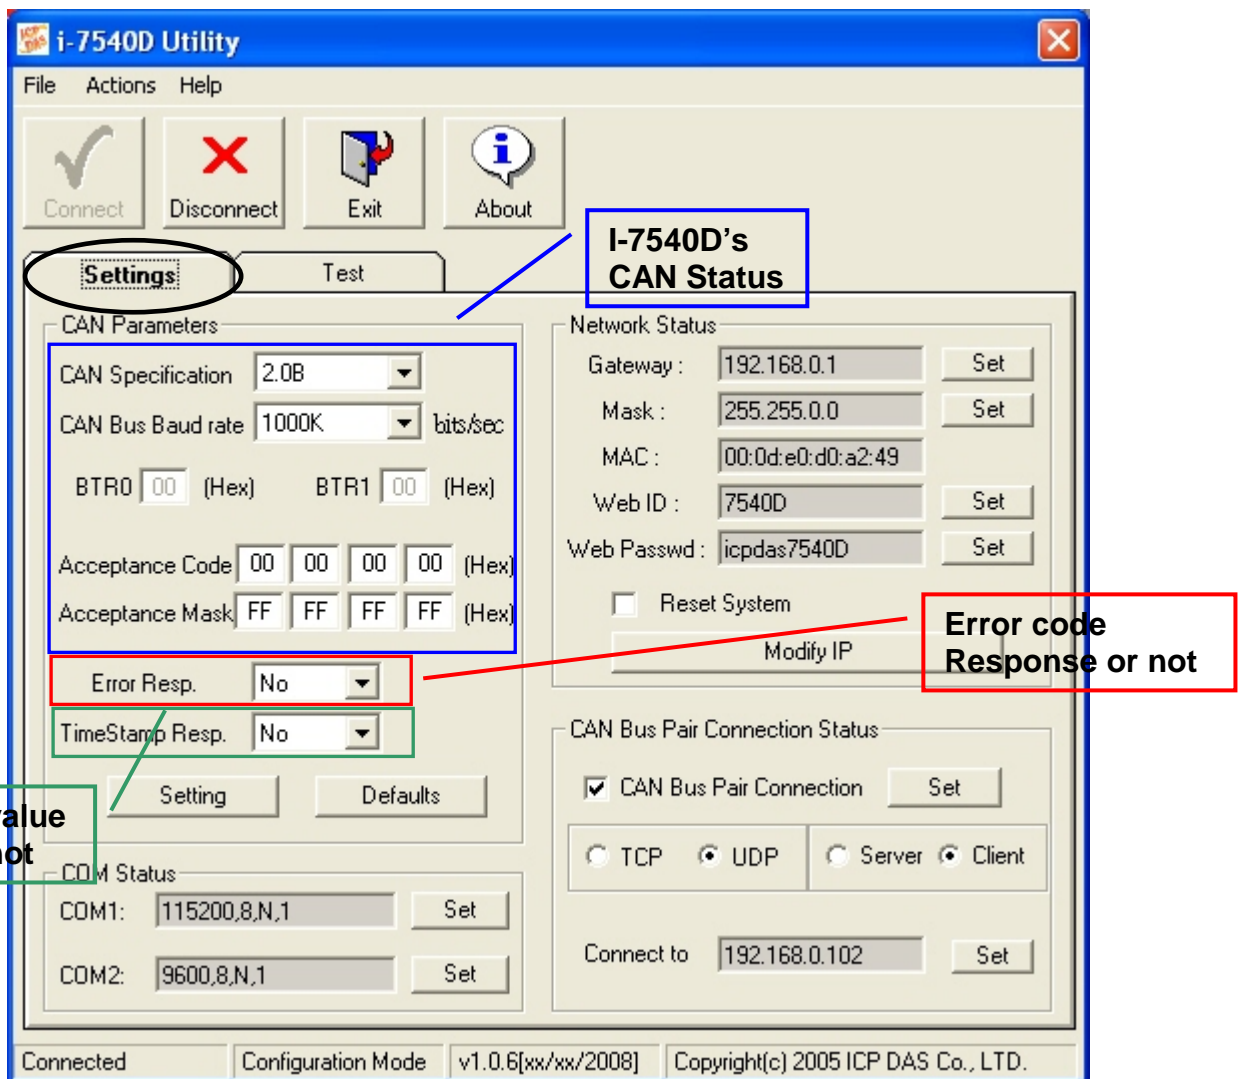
i-7540D Utility

File Actions Help

Connect Disconnect Exit About

I-7540D's CAN Status

Settings Test

CAN Parameters

CAN Specification 2.0B

CAN Bus Baud rate 1000K bits/sec

BTR0 00 (Hex) BTR1 00 (Hex)

Acceptance Code 00 00 00 00 (Hex)

Acceptance Mask FF FF FF FF (Hex)

Error Resp. No

TimeStamp Resp. No

Setting Defaults

alue
ot

COM Status

COM1: 115200,8,N,1 Set

COM2: 9600,8,N,1 Set

Network Status

Gateway : 192.168.0.1 Set

Mask : 255.255.0.0 Set

MAC : 00:0d:e0:d0:a2:49

Web ID : 7540D Set

Web Passwd : icpdas7540D Set

Reset System

Modify IP

Error code Response or not

CAN Bus Pair Connection Status

CAN Bus Pair Connection Set

TCP UDP Server Client

Connect to 192.168.0.102 Set

Connected | Configuration Mode | v1.0.6[xx/xx/2008] | Copyright(c) 2005 ICP DAS Co., LTD.